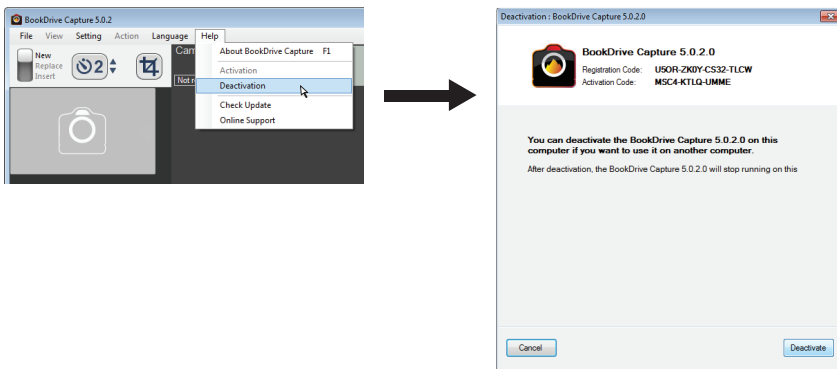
BookDrive Capture 5.0.2

File View Setting Action Language Help

New
Replace
Insert

2

Cam

Not r

About BookDrive Capture F1
Activation
Deactivation
Check Update
Online Support

Deactivation : BookDrive Capture 5.0.2.0

BookDrive Capture 5.0.2.0
Registration Code: U5OR-ZK0Y-CS32-TLCW
Activation Code: MSC4-KTLQ-UMME

You can deactivate the BookDrive Capture 5.0.2.0 on this computer if you want to use it on another computer.

After deactivation, the BookDrive Capture 5.0.2.0 will stop running on this

Cancel

Deactivate